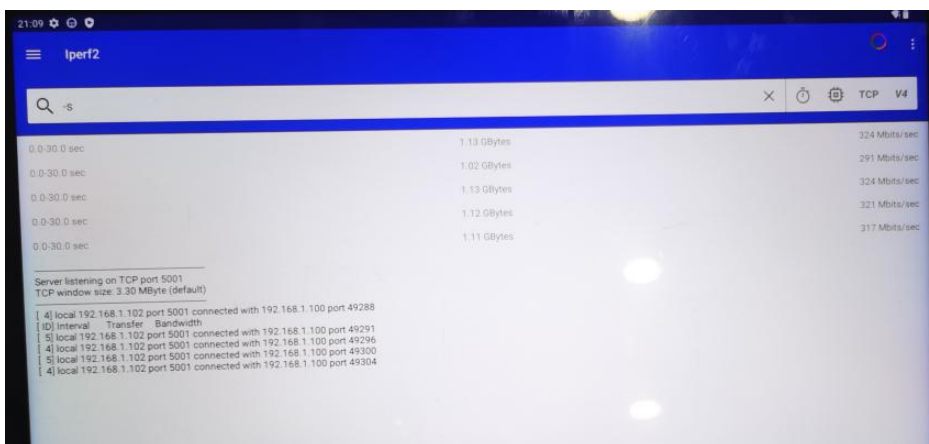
21:09

Iperf2

-s

TCP V4

| | | |
|---|---|---|
| 0.0-30.0 sec | 1.13 GBytes | 324 Mbits/sec |
| 0.0-30.0 sec | 1.02 GBytes | 291 Mbits/sec |
| 0.0-30.0 sec | 1.13 GBytes | 324 Mbits/sec |
| 0.0-30.0 sec | 1.12 GBytes | 321 Mbits/sec |
| 0.0-30.0 sec | 1.11 GBytes | 317 Mbits/sec |

Server listening on TCP port 5001
TCP window size: 3.30 MByte (default)

[ 4] local 192.168.1.102 port 5001 connected with 192.168.1.100 port 49288
[ ID] Interval Transfer Bandwidth
[ 5] local 192.168.1.102 port 5001 connected with 192.168.1.100 port 49291
[ 4] local 192.168.1.102 port 5001 connected with 192.168.1.100 port 49296
[ 5] local 192.168.1.102 port 5001 connected with 192.168.1.100 port 49300
[ 4] local 192.168.1.102 port 5001 connected with 192.168.1.100 port 49304